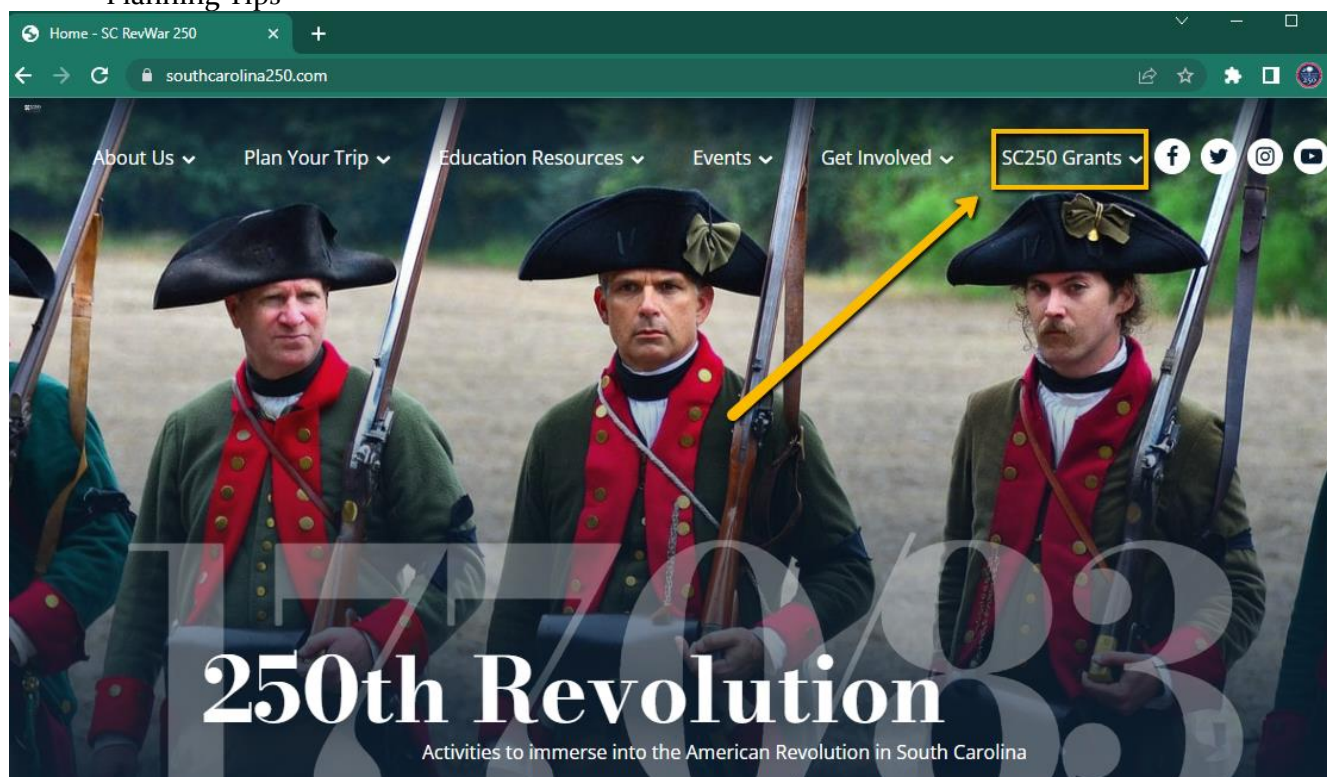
Planning Trips

Home - SC RevWar 250

southcarolina250.com

About Us Plan Your Trip Education Resources Events Get Involved SC250 Grants

1783

250th Revolution

Activities to immerse into the American Revolution in South Carolina